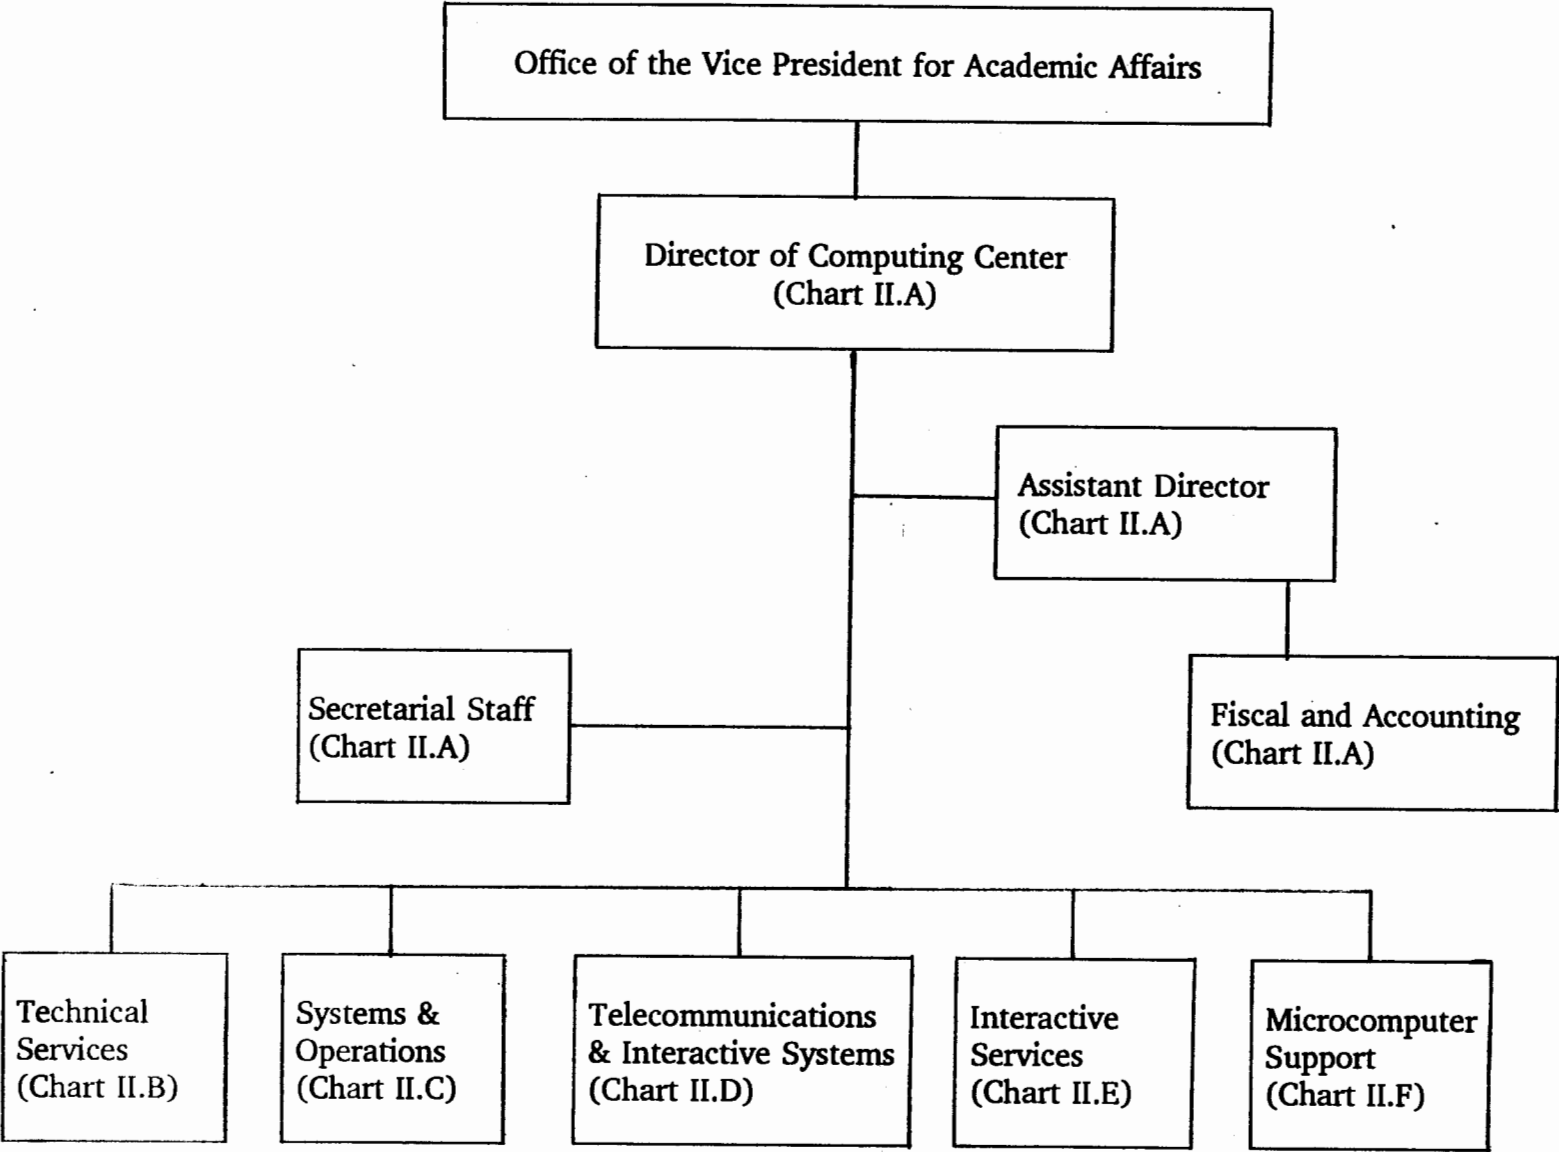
Office of the Vice President for Academic Affairs

Director of Computing Center
(Chart II.A)

Assistant Director
(Chart II.A)

Secretarial Staff
(Chart II.A)

Fiscal and Accounting
(Chart II.A)

Technical Services
(Chart II.B)

Systems & Operations
(Chart II.C)

Telecommunications & Interactive Systems
(Chart II.D)

Interactive Services
(Chart II.E)

Microcomputer Support
(Chart II.F)